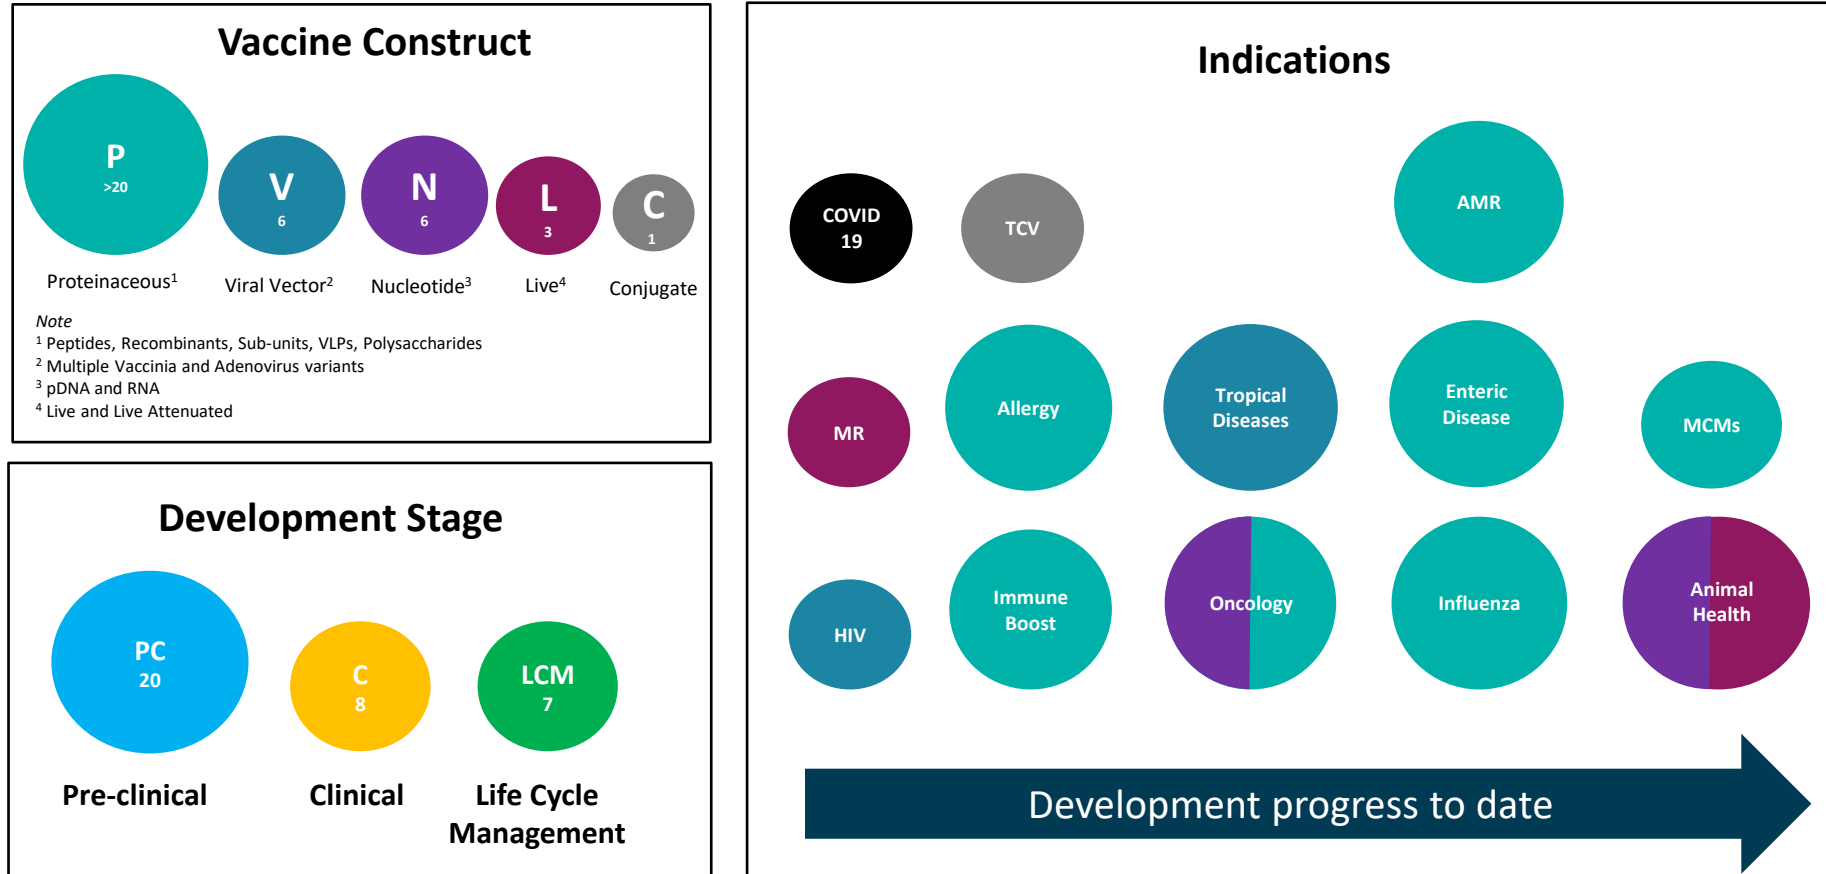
Vaccine Construct

P
>20

V
6

N
6

L
3

C
1

Proteinaceous$^1$ Viral Vector$^2$ Nucleotide$^3$ Live$^4$ Conjugate

*Note*
$^1$ Peptides, Recombinants, Sub-units, VLPs, Polysaccharides
$^2$ Multiple Vaccinia and Adenovirus variants
$^3$ pDNA and RNA
$^4$ Live and Live Attenuated

Development Stage

PC
20

C
8

LCM
7

Pre-clinical Clinical Life Cycle Management

Indications

COVID 19

TCV

AMR

MR

Allergy

Tropical Diseases

Enteric Disease

MCMs

HIV

Immune Boost

Oncology

Influenza

Animal Health

Development progress to date